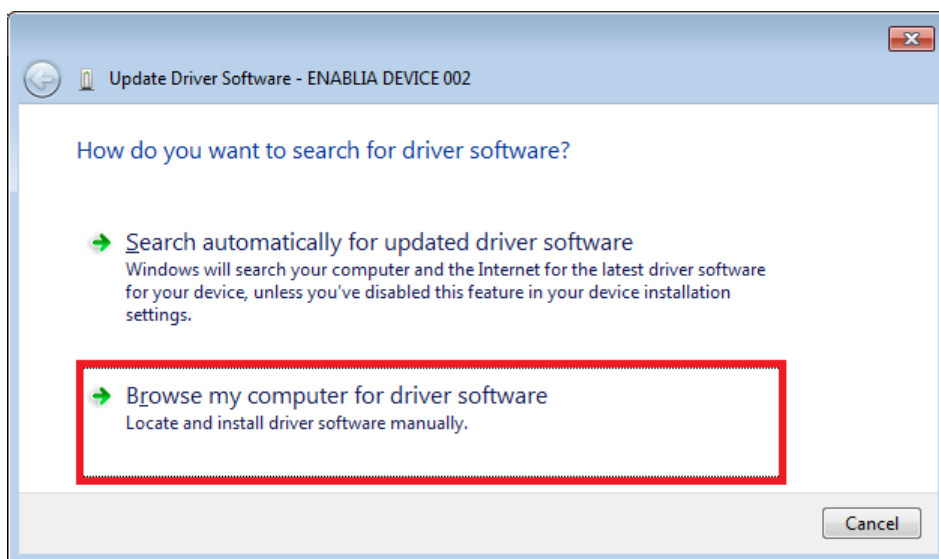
Update Driver Software - ENABLIA DEVICE 002

How do you want to search for driver software?

Search automatically for updated driver software
Windows will search your computer and the Internet for the latest driver software for your device, unless you've disabled this feature in your device installation settings.

Browse my computer for driver software
Locate and install driver software manually.

Cancel